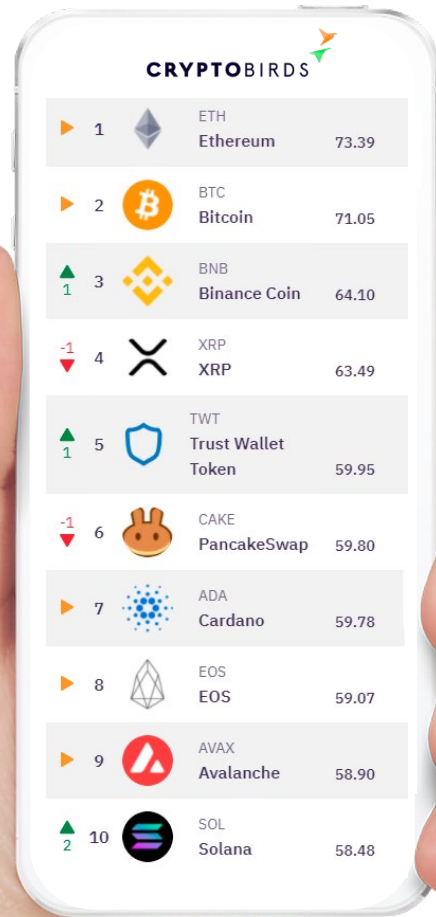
CRYPTOBIRDS

| | | | | |
|---|---|---|---|---|
| | 1 | ETH | Ethereum | 73.39 |
| | 2 | BTC | Bitcoin | 71.05 |
| 1 | 3 | BNB | Binance Coin | 64.10 |
| -1 | 4 | XRP | XRP | 63.49 |
| 1 | 5 | TWT | Trust Wallet Token | 59.95 |
| -1 | 6 | CAKE | PancakeSwap | 59.80 |
| | 7 | ADA | Cardano | 59.78 |
| | 8 | EOS | EOS | 59.07 |
| | 9 | AVAX | Avalanche | 58.90 |
| 2 | 10 | SOL | Solana | 58.48 |